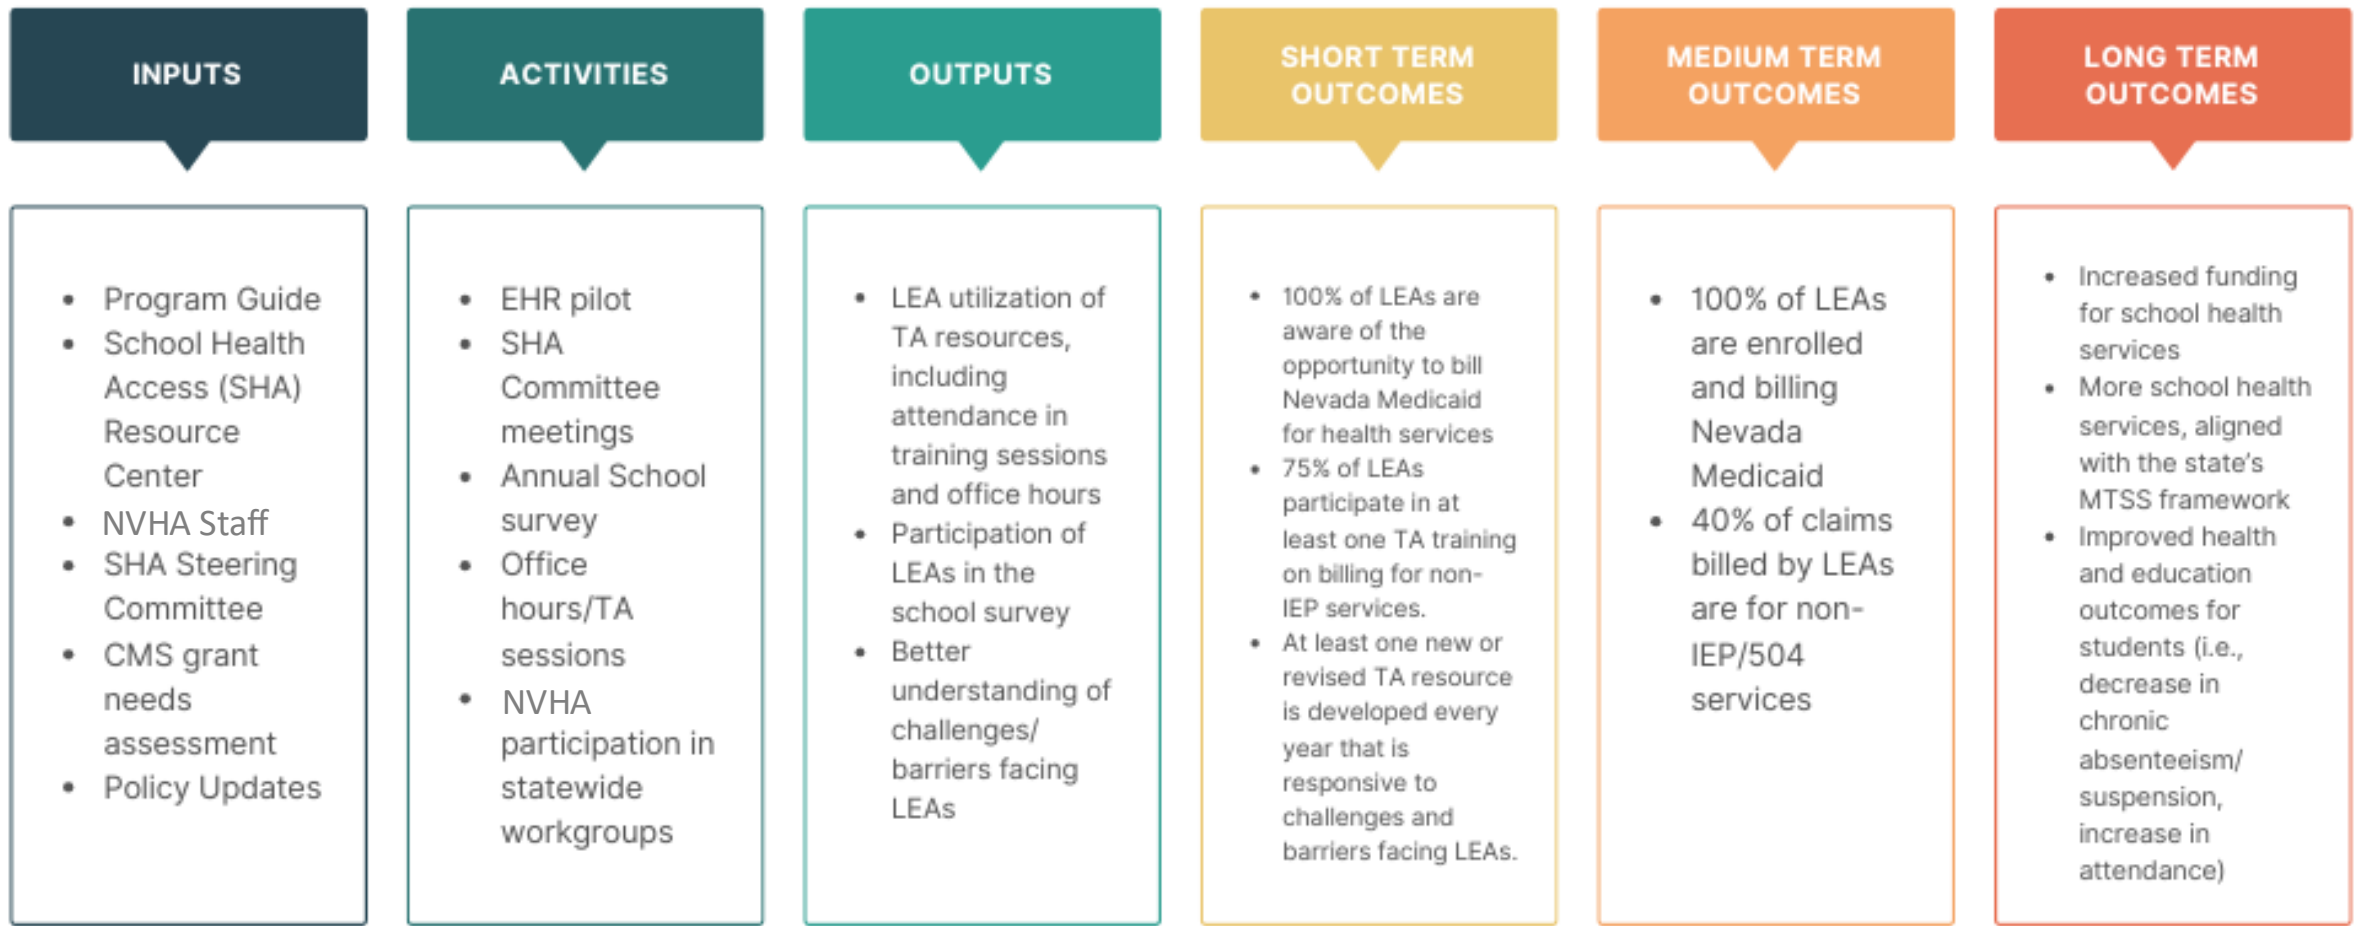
INPUTS

- Program Guide
- School Health Access (SHA) Resource Center
- NVHA Staff
- SHA Steering Committee
- CMS grant needs assessment
- Policy Updates

ACTIVITIES

- EHR pilot
- SHA Committee meetings
- Annual School survey
- Office hours/TA sessions
- NVHA participation in statewide workgroups

OUTPUTS

- LEA utilization of TA resources, including attendance in training sessions and office hours
- Participation of LEAs in the school survey
- Better understanding of challenges/ barriers facing LEAs

SHORT TERM OUTCOMES

- 100% of LEAs are aware of the opportunity to bill Nevada Medicaid for health services
- 75% of LEAs participate in at least one TA training on billing for non-IEP services.
- At least one new or revised TA resource is developed every year that is responsive to challenges and barriers facing LEAs.

MEDIUM TERM OUTCOMES

- 100% of LEAs are enrolled and billing Nevada Medicaid
- 40% of claims billed by LEAs are for non-IEP/504 services

LONG TERM OUTCOMES

- Increased funding for school health services
- More school health services, aligned with the state's MTSS framework
- Improved health and education outcomes for students (i.e., decrease in chronic absenteeism/ suspension, increase in attendance)